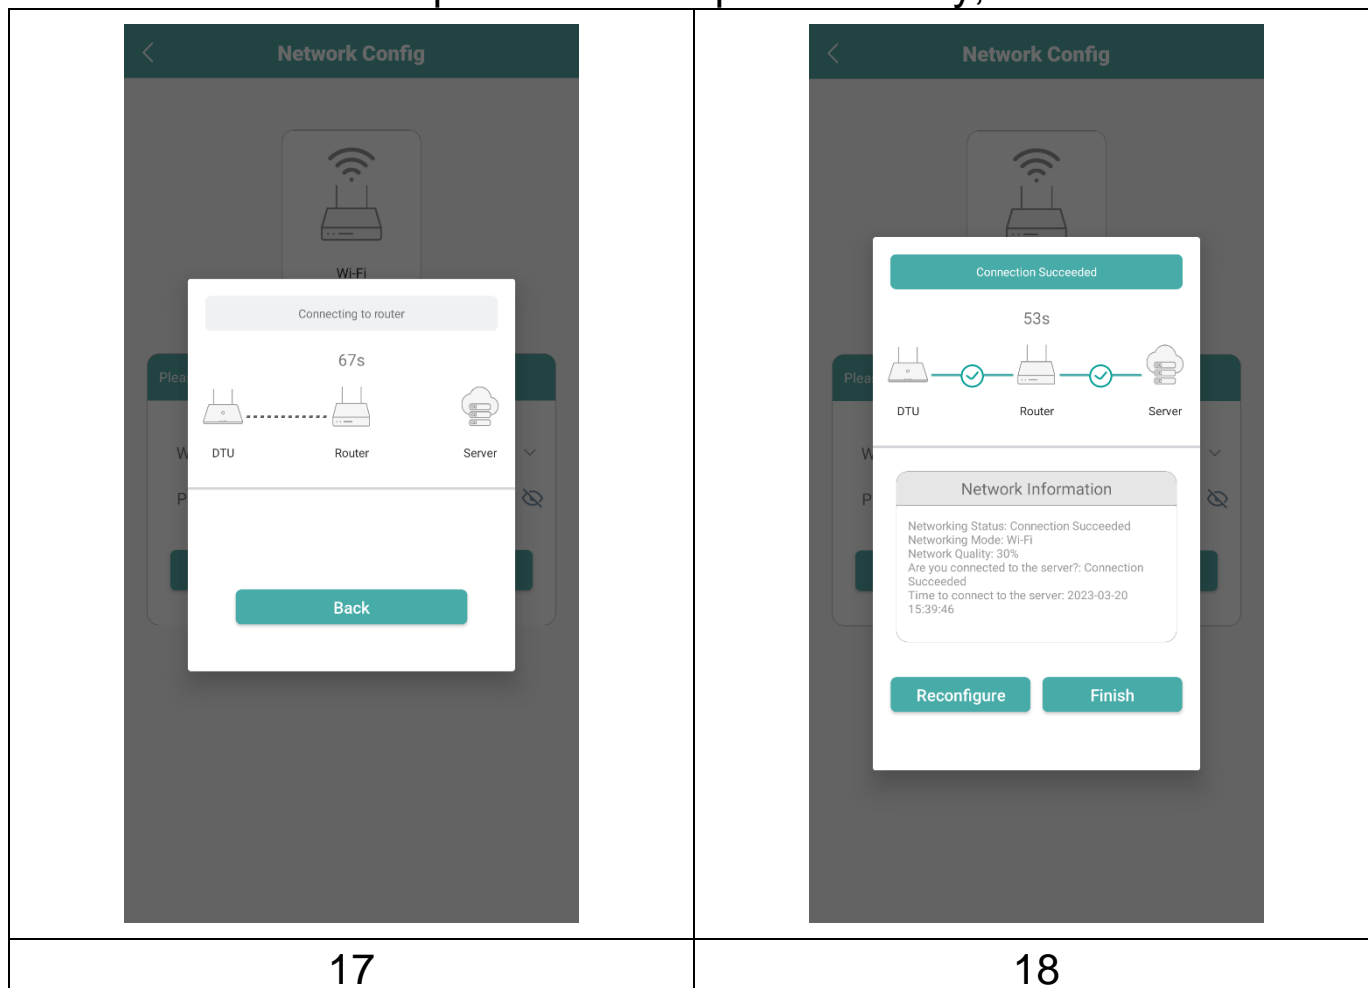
| Network Config<br>Wi-Fi<br>Plea<br>W<br>P<br>Connecting to router<br>67s<br>DTU Router Server<br>Back | Network Config<br>Plea<br>W<br>P<br>Connection Succeeded<br>53s<br>DTU Router Server<br>Network Information<br>Networking Status: Connection Succeeded<br>Networking Mode: Wi-Fi<br>Network Quality: 30%<br>Are you connected to the server?: Connection Succeeded<br>Time to connect to the server: 2023-03-20 15:39:46<br>Reconfigure Finish |
|---|---|
| 17 | 18 |